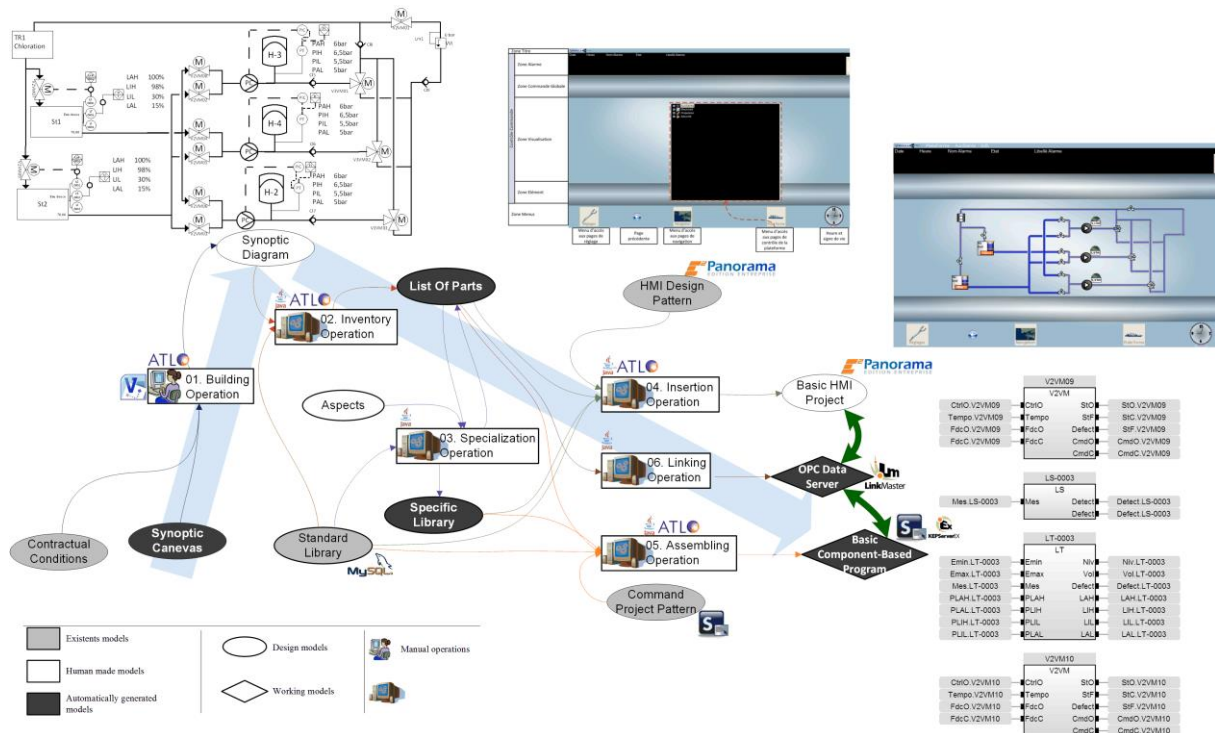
TR1 Chloration

LAH 100%
LIH 98%
LIL 30%
LAL 15%

St1

LAH 100%
LIH 98%
LIL 30%
LAL 15%

St2

H-3
PAH 6bar
PIH 6,5bar
PIL 5,5bar
PAL 5bar

H-4
PAH 6bar
PIH 6,5bar
PIL 5,5bar
PAL 5bar

H-2
PAH 6bar
PIH 6,5bar
PIL 5,5bar
PAL 5bar

Zone Titre
Zone Alarme
Zone Commande Globale
Zone Visualisation
Zone Element
Zone Menus

Synoptic Diagram

List Of Parts

ATL
02. Inventory Operation

ATL
01. Building Operation

Aspects

03. Specialization Operation

Specific Library

Contractual Conditions

Synoptic Canevas

Standard Library

MySQL

Panorama
HMI Design Pattern

ATL
04. Insertion Operation

Panorama
Basic HMI Project

06. Linking Operation

OPC Data Server

LinkMaster

ATL
05. Assembling Operation

Basic Component-Based Program

KEPServerEX

Command Project Pattern

| V2VM09 | | |
|---|---|---|
| CtrlO.V2VM09 | CtrlO V2VM StO | StO.V2VM09 |
| Tempo.V2VM09 | Tempo StF | StC.V2VM09 |
| FdcO.V2VM09 | FdcO Defect | StF.V2VM09 |
| FdcC.V2VM09 | FdcC CmdO | Defect.V2VM09 |
| | CmdC | CmdO.V2VM09 |
| | | CmdC.V2VM09 |

LS-0003
LS
Mes.LS-0003 — Mes — Detect — Detect.LS-0003
Defect — Defect.LS-0003

LT-0003
LT
Emin.LT-0003 — Emin — Niv — Niv.LT-0003
Emax.LT-0003 — Emax — Vol — Vol.LT-0003
Mes.LT-0003 — Mes — Defect — Defect.LT-0003
PLAH.LT-0003 — PLAH — LAH — LAH.LT-0003
PLAL.LT-0003 — PLIH — LIH — LIH.LT-0003
PLIH.LT-0003 — PLIL — LIL — LIL.LT-0003
PLIL.LT-0003 — PLAL — LAL — LAL.LT-0003

V2VM10
V2VM
CtrlO.V2VM10 — CtrlO — StO — StO.V2VM10
Tempo.V2VM10 — Tempo — StF — StC.V2VM10
FdcO.V2VM10 — FdcO — Defect — StF.V2VM10
FdcC.V2VM10 — FdcC — CmdO — CmdO.V2VM10
CmdC — CmdC.V2VM10

Existents models
Human made models
Automatically generated models
Design models
Working models
Manual operations